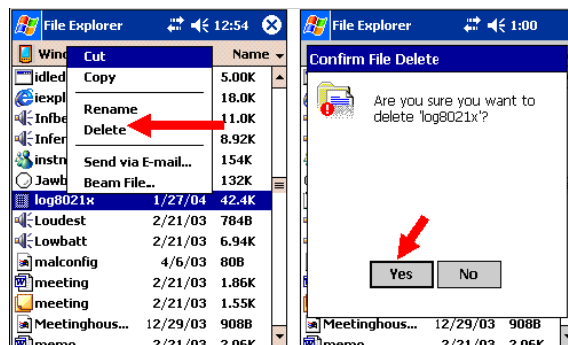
File Explorer 12:54

Wind

Cut

Copy

Rename

Delete

Send via E-mail...

Beam File...

Name

idled 5.00K

iexpl 18.0K

Infbe 11.0K

Infer 8.92K

instn 154K

Jawb 132K

log8021x 1/27/04 42.4K

Loudest 2/21/03 784B

Lowbatt 2/21/03 6.94K

malconfig 4/6/03 80B

meeting 2/21/03 1.86K

meeting 2/21/03 1.55K

Meetinghous... 12/29/03 908B

memo 2/21/03 2.96K

File Explorer 1:00

Confirm File Delete

Are you sure you want to delete 'log8021x'?

Yes

No

Meetinghous... 12/29/03 908B

memo 2/21/03 2.96K